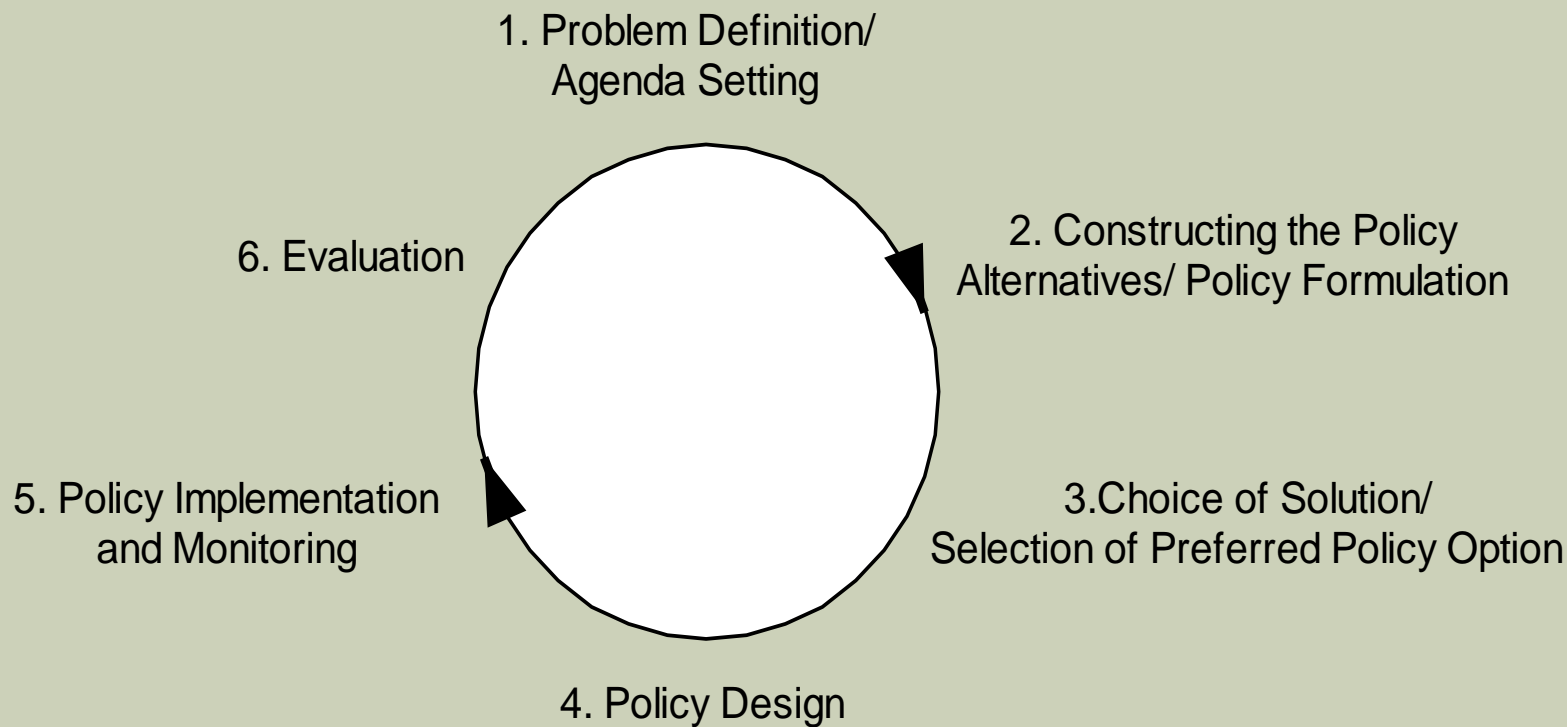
1. Problem Definition/
Agenda Setting

2. Constructing the Policy
Alternatives/ Policy Formulation

3.Choice of Solution/
Selection of Preferred Policy Option

4. Policy Design

5. Policy Implementation
and Monitoring

6. Evaluation